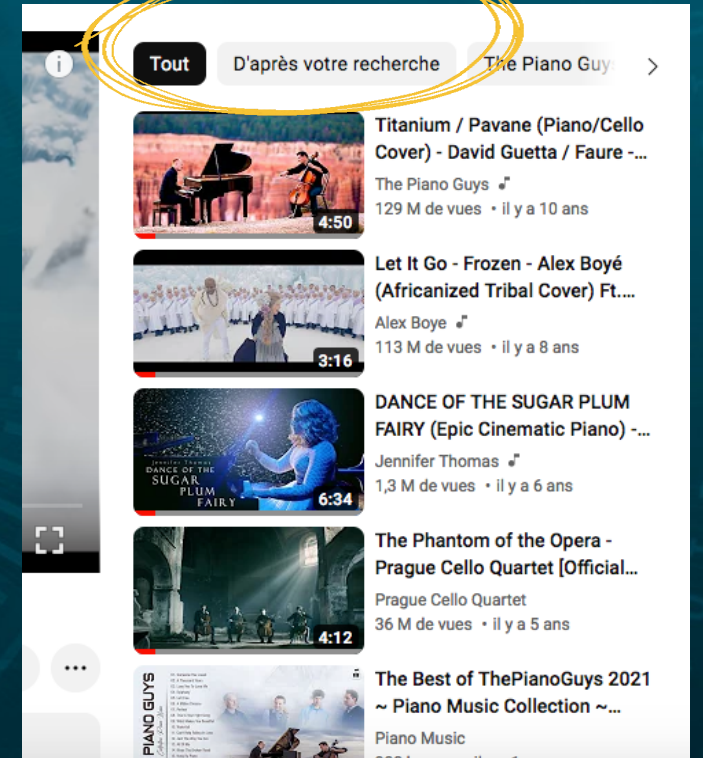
Tout
D'après votre recherche
The Piano Guy

Titanium / Pavane (Piano/Cello Cover) - David Guetta / Faure -...
The Piano Guys
129 M de vues • il y a 10 ans
4:50

Let It Go - Frozen - Alex Boyé (Africanized Tribal Cover) Ft....
Alex Boye
113 M de vues • il y a 8 ans
3:16

DANCE OF THE SUGAR PLUM FAIRY (Epic Cinematic Piano) -...
Jennifer Thomas
1,3 M de vues • il y a 6 ans
Jennifer Thomas
DANCE OF THE SUGAR PLUM FAIRY
6:34

The Phantom of the Opera - Prague Cello Quartet [Official...
Prague Cello Quartet
36 M de vues • il y a 5 ans
4:12

The Best of ThePianoGuys 2021 ~ Piano Music Collection ~...
Piano Music
PIANO GUYS
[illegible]